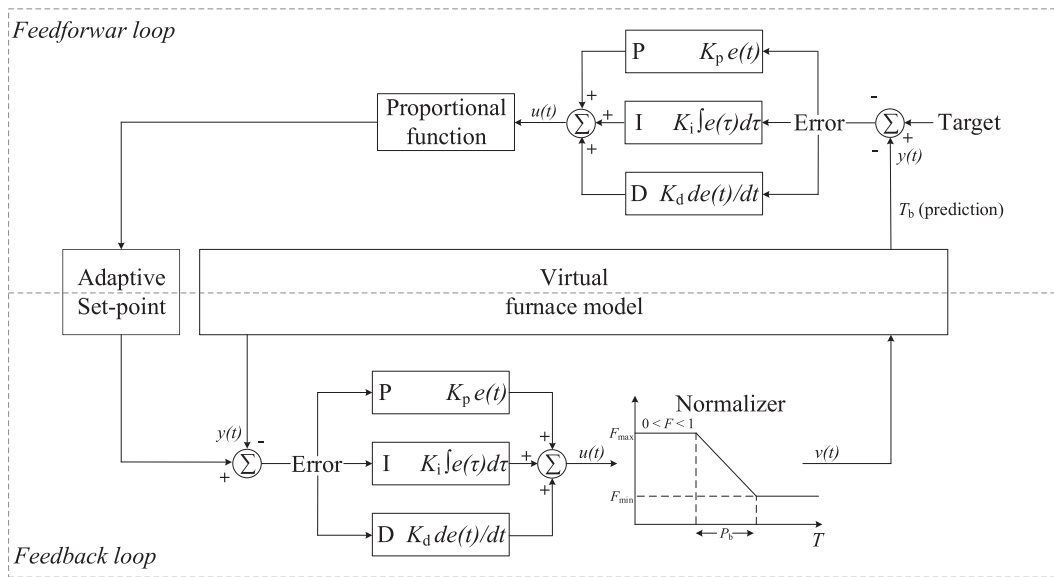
Feedforwar loop

P $K_p\, e(t)$

I $K_i \int e(\tau) d\tau$

D $K_d\, de(t)/dt$

Proportional function

$u(t)$

$\sum$

+

+

+

Error

-

$\sum$

+

Target

-

$y(t)$

$T_b$ (prediction)

Adaptive Set-point

Virtual furnace model

P $K_p\, e(t)$

Normalizer

$y(t)$

-

$\sum$

+

Error

I $K_i \int e(\tau) d\tau$

+

+

$\sum$

+

$u(t)$

D $K_d\, de(t)/dt$

$F_{max}$

$0 < F < 1$

$F_{min}$

$P_b$

$T$

$v(t)$

Feedback loop